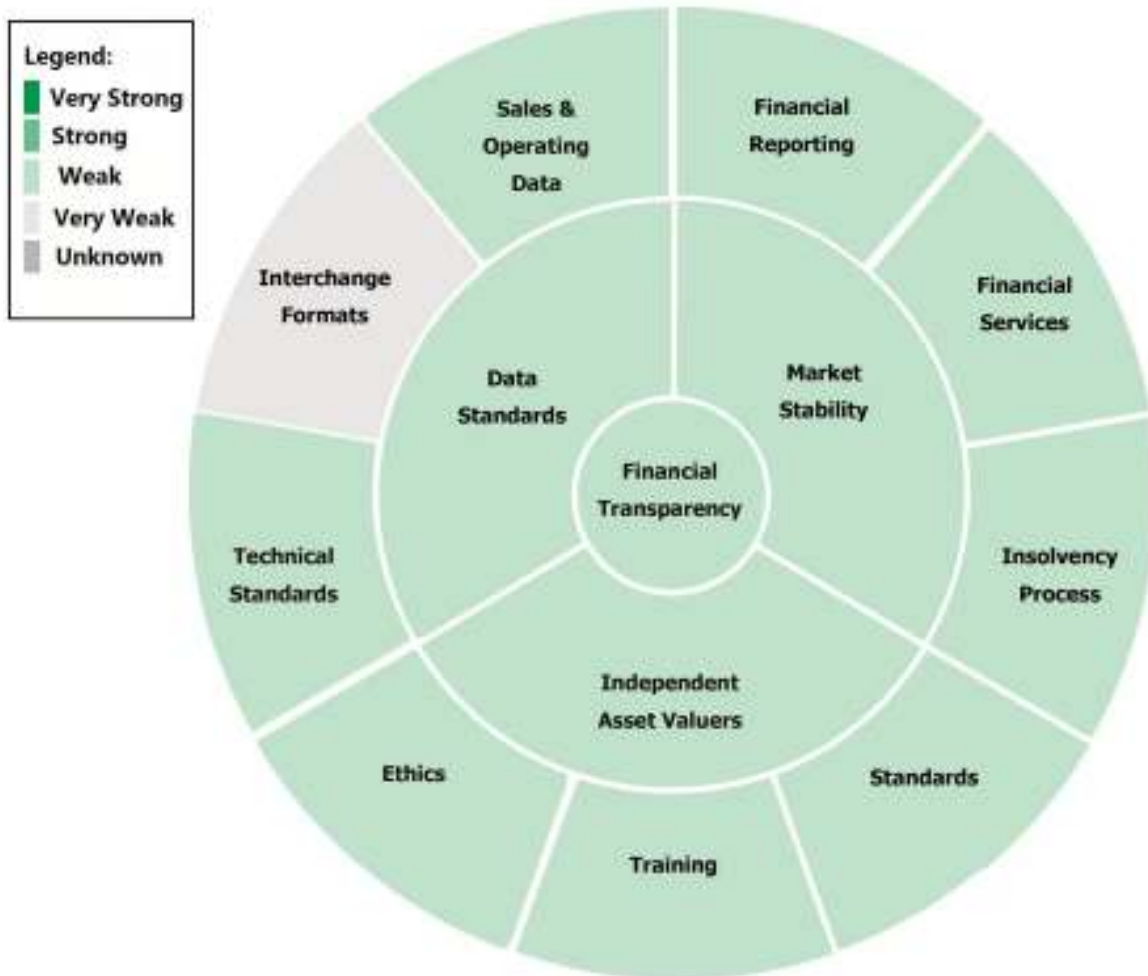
Legend:
Very Strong
Strong
Weak
Very Weak
Unknown

Sales & Operating Data

Financial Reporting

Interchange Formats

Financial Services

Data Standards

Market Stability

Financial Transparency

Technical Standards

Insolvency Process

Independent Asset Valuers

Ethics

Standards

Training